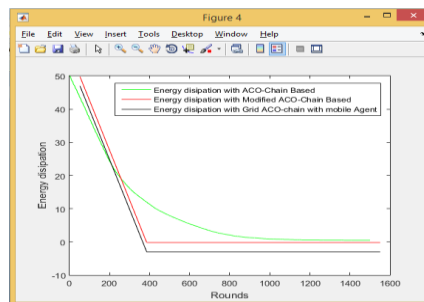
Figure 4

File Edit View Insert Tools Desktop Window Help

Energy dissipation with ACO-Chain Based
Energy dsipation with Modified ACO-Chain Based
Energy dissipation with Grid ACO-chain with mobile Agent

Energy dispation

50
40
30
20
10
0
-10

0 200 400 600 800 1000 1200 1400 1600

Rounds